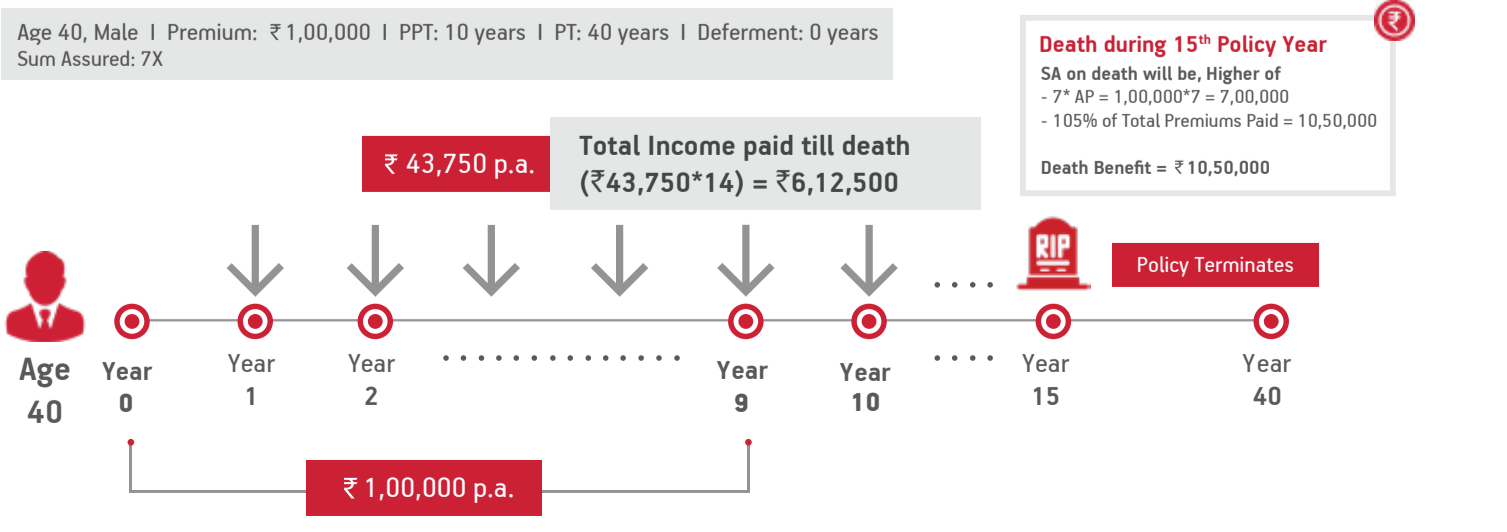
Age 40, Male I Premium: ₹1,00,000 I PPT: 10 years I PT: 40 years I Deferment: 0 years
Sum Assured: 7X

Death during 15$^{th}$ Policy Year
SA on death will be, Higher of
- 7* AP = 1,00,000*7 = 7,00,000
- 105% of Total Premiums Paid = 10,50,000

Death Benefit = ₹10,50,000

₹ 43,750 p.a.

Total Income paid till death (₹43,750*14) = ₹6,12,500

RIP

Policy Terminates

Age 40

Year 0

Year 1

Year 2

Year 9

Year 10

Year 15

Year 40

₹ 1,00,000 p.a.